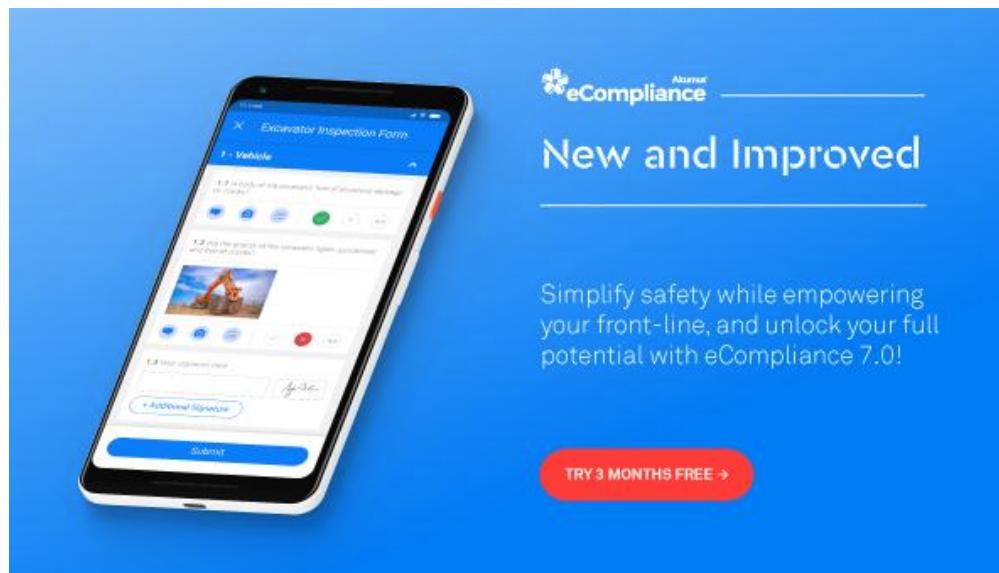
Excavator Inspection Form

1 - Vehicle

1.1 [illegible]

1.2 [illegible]

1.3 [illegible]

+ Additional Signature

Submit

Alcumus eCompliance

New and Improved

Simplify safety while empowering your front-line, and unlock your full potential with eCompliance 7.0!

TRY 3 MONTHS FREE →